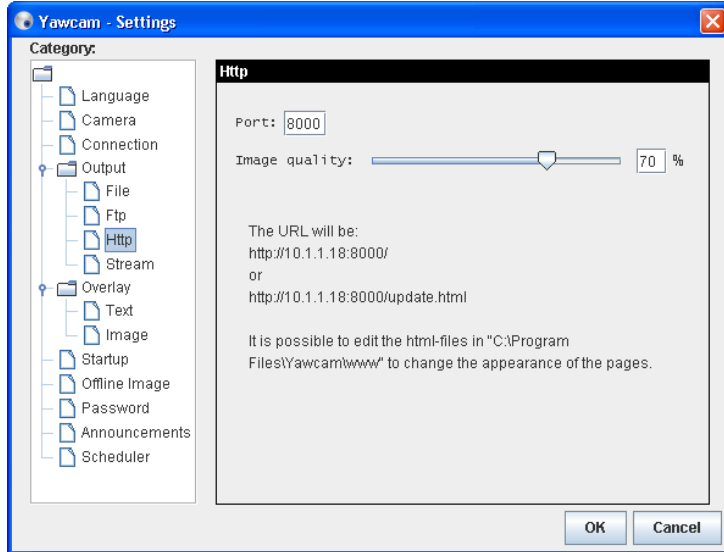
Yawcam - Settings

Category:

Language
Camera
Connection
Output
File
Ftp
Http
Stream
Overlay
Text
Image
Startup
Offline Image
Password
Announcements
Scheduler

Http

Port: 8000

Image quality: 70 %

The URL will be:
http://10.1.1.18:8000/
or
http://10.1.1.18:8000/update.html

It is possible to edit the html-files in "C:\Program Files\Yawcam\www" to change the appearance of the pages.

OK
Cancel